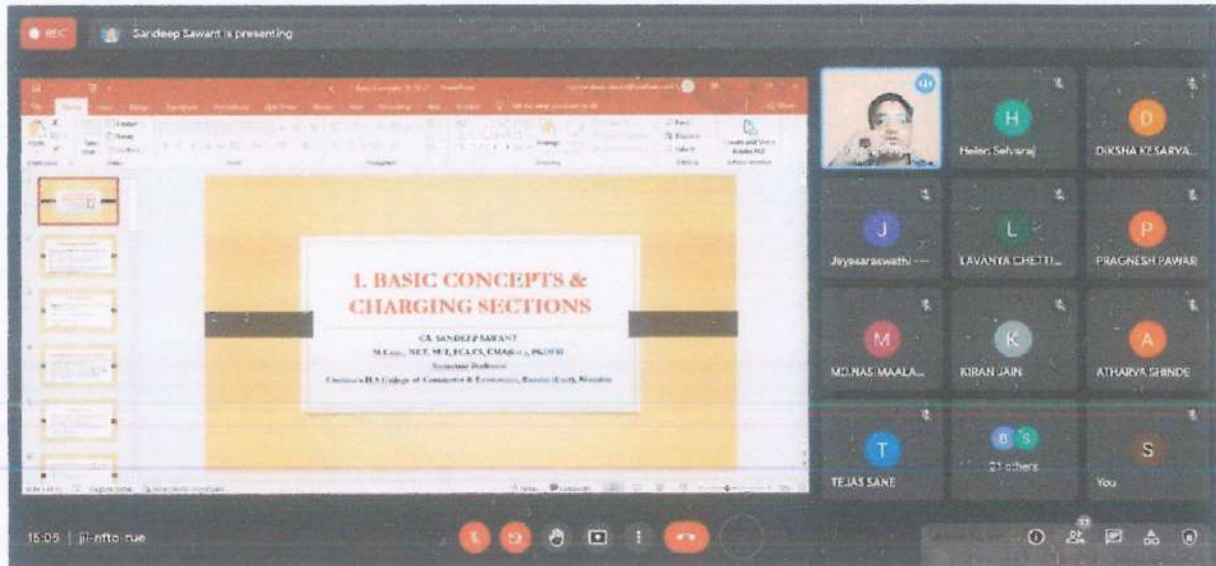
REC

Sandeep Sawant is presenting

1. BASIC CONCEPTS & CHARGING SECTIONS

CA. SANDEEP SAWANT
M.Com., NET, SET, FCA, CS, CMA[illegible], PhD
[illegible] Professor
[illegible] College of Commerce & Economics, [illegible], Mumbai

Helen Selvaraj
DIKSHA KESARYA...
Jayasaraswathi ...
LAVANYA CHETTI...
PRAGNESH PAWAR
MD.NAS MAALA...
KIRAN JAIN
ATHARVA SHINDE
TEJAS SANE
21 others
You

15:09 | jii-nfto-rue